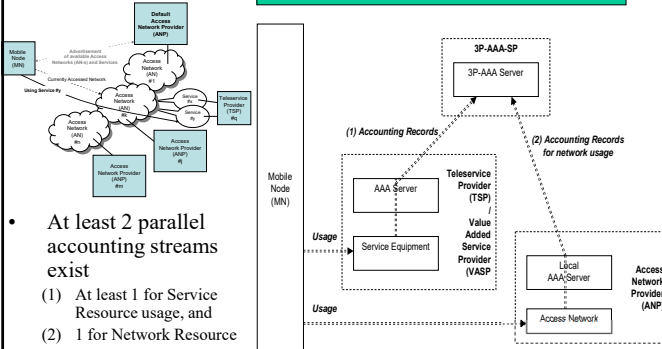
Default Access Network Provider (ANP)

Mobile Node (MN)

Advertisement of available Access Networks (AN-s) and Services

Access Network (AN) #1

Currently Accessed Network

Using Service #y

Access Network (AN) #k

Service #x

Service #y

Teleservice Provider (TSP) #q

Access Network (AN) #n

Access Network Provider (ANP) #j

Access Network Provider (ANP) #m

• At least 2 parallel accounting streams exist

(1) At least 1 for Service Resource usage, and

(2) 1 for Network Resource

3P-AAA-SP

3P-AAA Server

(1) Accounting Records

(2) Accounting Records for network usage

Mobile Node (MN)

AAA Server

Teleservice Provider (TSP) / Value Added Service Provider (VASP

Usage

Service Equipment

Local AAA Server

Access Network Provider (ANP)

Usage

Access Network